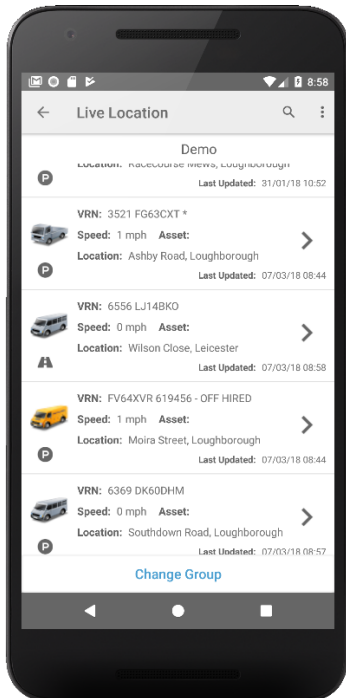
8:58

Live Location

Demo

Location: Racecourse Mews, Loughborough

Last Updated: 31/01/18 10:52

VRN: 3521 FG63CXT *
Speed: 1 mph Asset:
Location: Ashby Road, Loughborough
Last Updated: 07/03/18 08:44

VRN: 6556 LJ14BKO
Speed: 0 mph Asset:
Location: Wilson Close, Leicester
Last Updated: 07/03/18 08:58

VRN: FV64XVR 619456 - OFF HIRED
Speed: 1 mph Asset:
Location: Moira Street, Loughborough
Last Updated: 07/03/18 08:44

VRN: 6369 DK60DHM
Speed: 0 mph Asset:
Location: Southdown Road, Loughborough
Last Updated: 07/03/18 08:57

Change Group